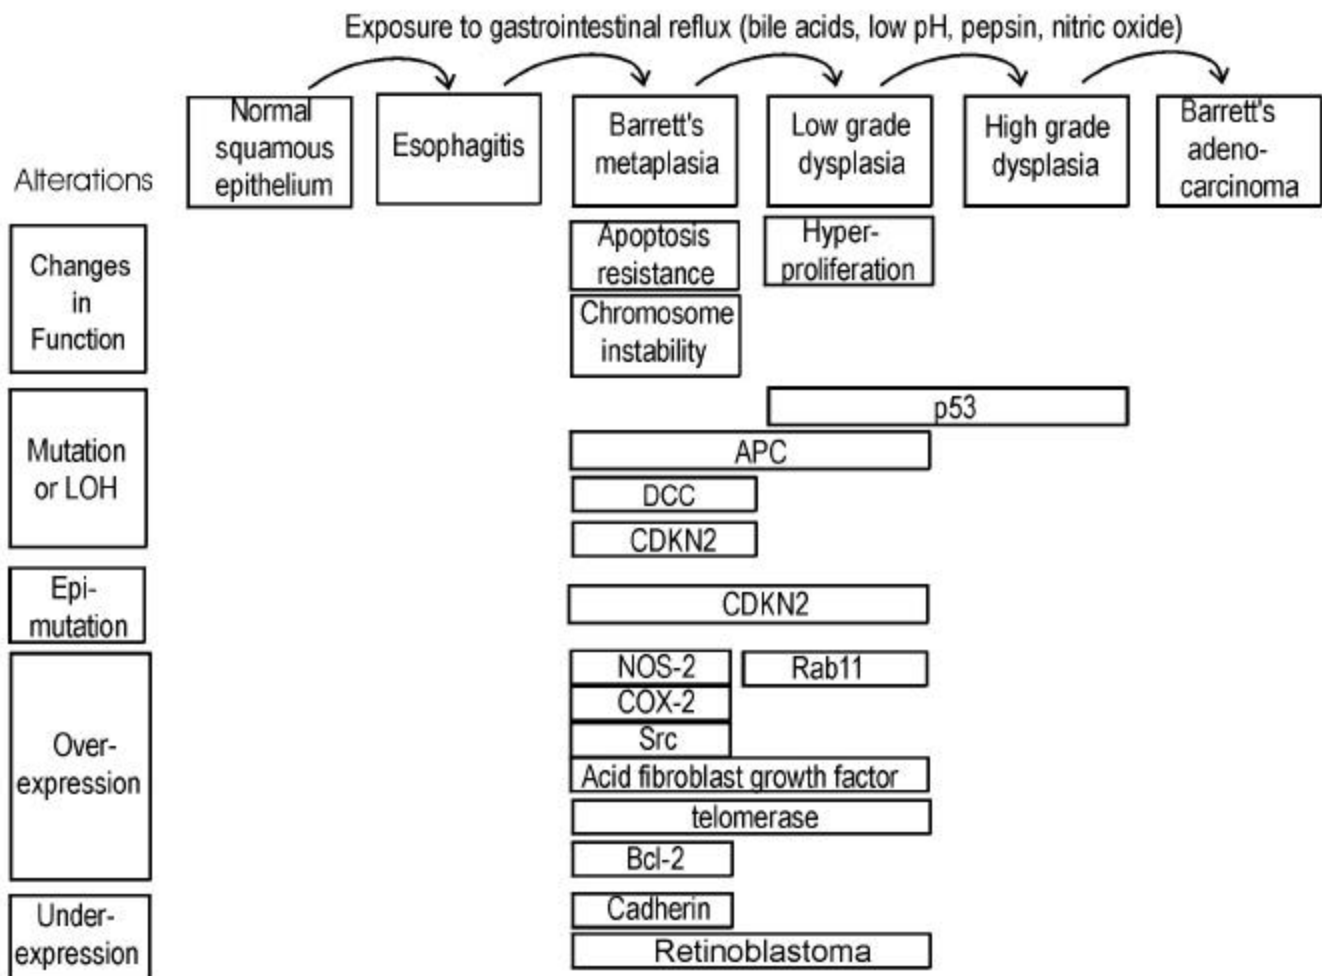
Exposure to gastrointestinal reflux (bile acids, low pH, pepsin, nitric oxide)

Normal squamous epithelium

Esophagitis

Barrett's metaplasia

Low grade dysplasia

High grade dysplasia

Barrett's adeno-carcinoma

Alterations

Changes in Function

Apoptosis resistance

Hyper-proliferation

Chromosome instability

Mutation or LOH

p53

APC

DCC

CDKN2

Epi-mutation

CDKN2

Over-expression

NOS-2

Rab11

COX-2

Src

Acid fibroblast growth factor

telomerase

Bcl-2

Under-expression

Cadherin

Retinoblastoma